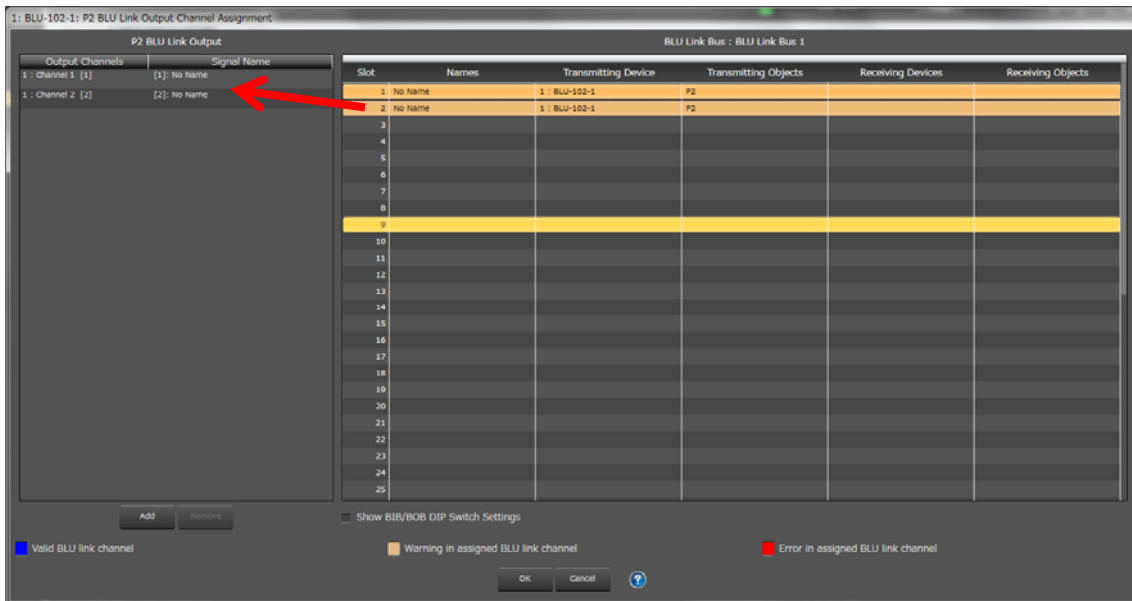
1: BLU-102-1: P2 BLU Link Output Channel Assignment

P2 BLU Link Output

| Output Channels | Signal Name |
|---|---|
| 1 : Channel 1 [1] | [1]: No Name |
| 1 : Channel 2 [2] | [2]: No Name |

BLU Link Bus : BLU Link Bus 1

| Slot | Names | Transmitting Device | Transmitting Objects | Receiving Devices | Receiving Objects |
|---|---|---|---|---|---|
| 1 | No Name | 1 : BLU-102-1 | P2 | | |
| 2 | No Name | 1 : BLU-102-1 | P2 | | |
| 3 | | | | | |
| 4 | | | | | |
| 5 | | | | | |
| 6 | | | | | |
| 7 | | | | | |
| 8 | | | | | |
| 9 | | | | | |
| 10 | | | | | |
| 11 | | | | | |
| 12 | | | | | |
| 13 | | | | | |
| 14 | | | | | |
| 15 | | | | | |
| 16 | | | | | |
| 17 | | | | | |
| 18 | | | | | |
| 19 | | | | | |
| 20 | | | | | |
| 21 | | | | | |
| 22 | | | | | |
| 23 | | | | | |
| 24 | | | | | |
| 25 | | | | | |

Add Remove

Show BIB/BOB DIP Switch Settings

Valid BLU link channel

Warning in assigned BLU link channel

Error in assigned BLU link channel

OK Cancel ?